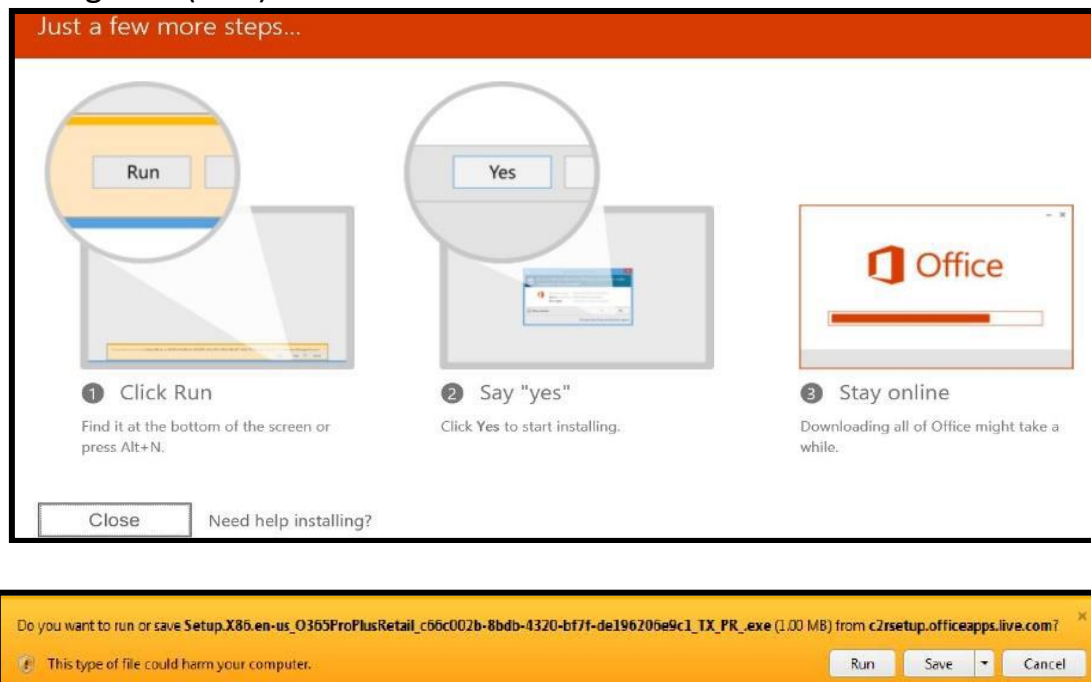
Just a few more steps...

Run

Yes

Office

1 Click Run
Find it at the bottom of the screen or press Alt+N.

2 Say "yes"
Click Yes to start installing.

3 Stay online
Downloading all of Office might take a while.

Close Need help installing?

Do you want to run or save Setup.X86.en-us_O365ProPlusRetail_c66c002b-8bdb-4320-bf7f-de196206e9c1_TX_PR_.exe (1.00 MB) from c2rsetup.officeapps.live.com?

This type of file could harm your computer.

Run Save Cancel